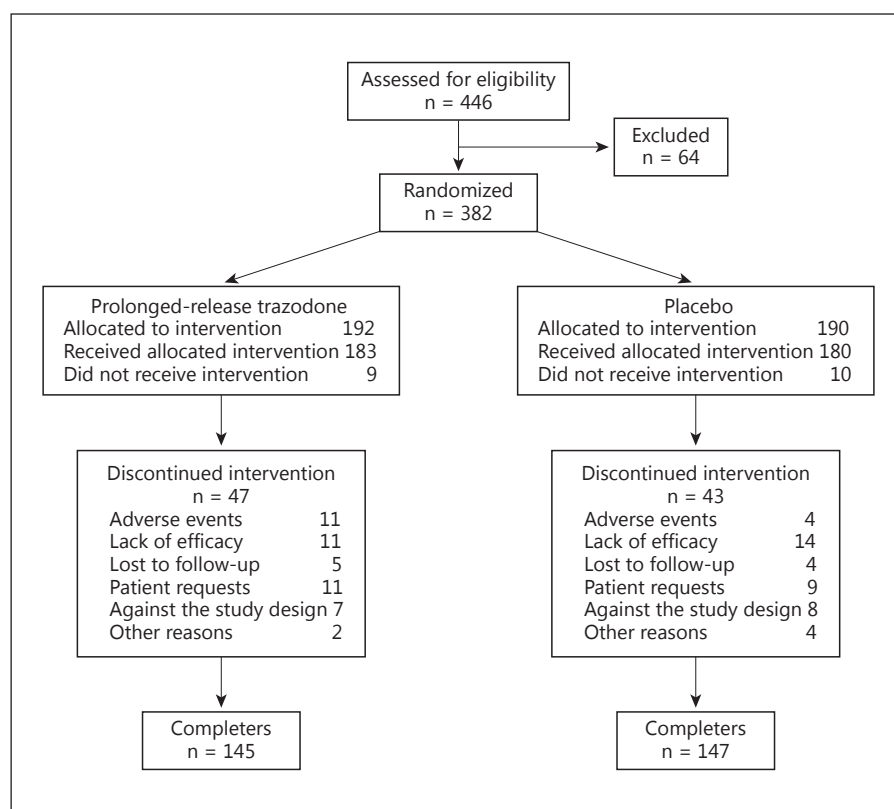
Assessed for eligibility
n = 446

Excluded
n = 64

Randomized
n = 382

Prolonged-release trazodone
Allocated to intervention 192
Received allocated intervention 183
Did not receive intervention 9

Placebo
Allocated to intervention 190
Received allocated intervention 180
Did not receive intervention 10

Discontinued intervention
n = 47
Adverse events 11
Lack of efficacy 11
Lost to follow-up 5
Patient requests 11
Against the study design 7
Other reasons 2

Discontinued intervention
n = 43
Adverse events 4
Lack of efficacy 14
Lost to follow-up 4
Patient requests 9
Against the study design 8
Other reasons 4

Completers
n = 145

Completers
n = 147